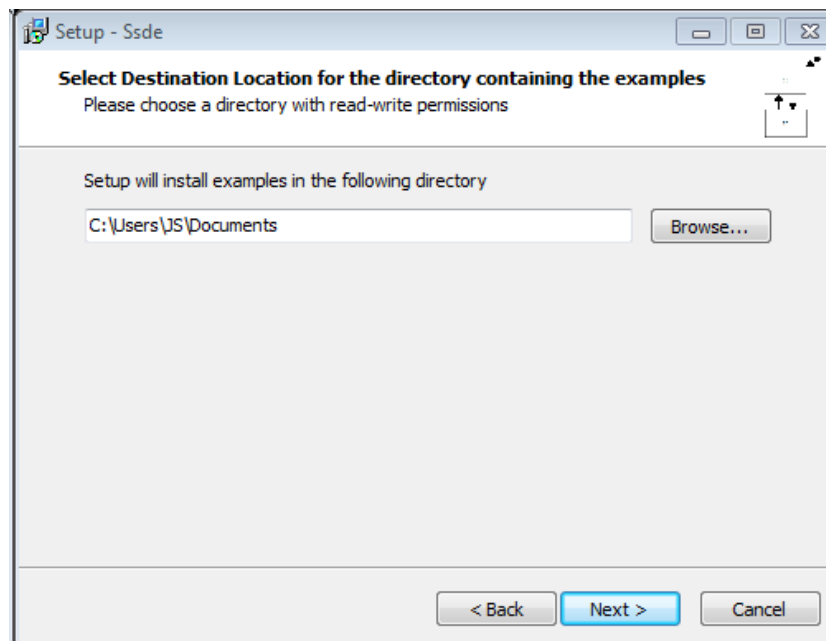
Setup - Ssde

Select Destination Location for the directory containing the examples
Please choose a directory with read-write permissions

Setup will install examples in the following directory

C:\Users\JS\Documents

Browse...

< Back

Next >

Cancel